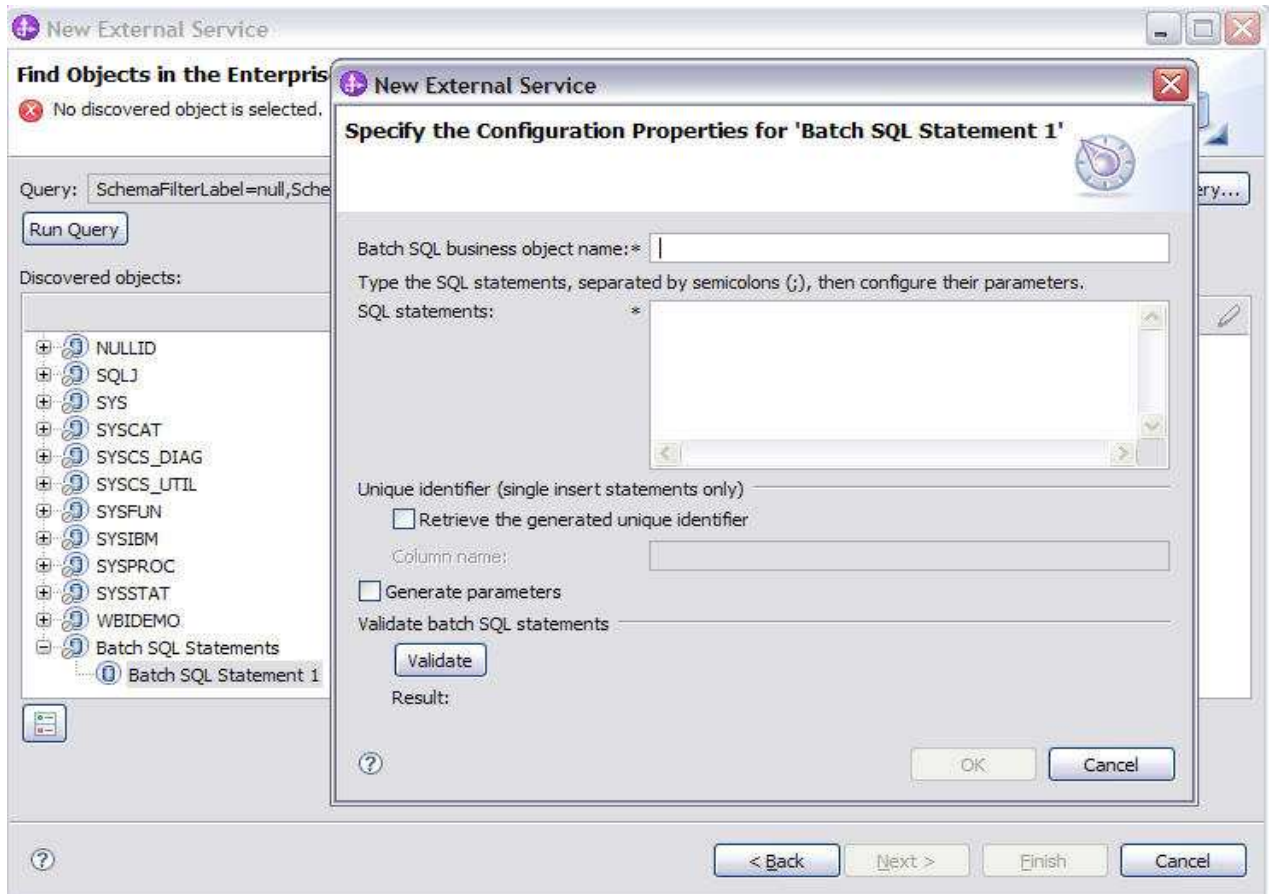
New External Service

Find Objects in the Enterpris

No discovered object is selected.

Query: SchemaFilterLabel=null,Sche

ery...

Run Query

Discovered objects:

NULLID
SQLJ
SYS
SYSCAT
SYSCS_DIAG
SYSCS_UTIL
SYSFUN
SYSIBM
SYSPROC
SYSSTAT
WBIDEMO
Batch SQL Statements
Batch SQL Statement 1

New External Service

Specify the Configuration Properties for 'Batch SQL Statement 1'

Batch SQL business object name:*

Type the SQL statements, separated by semicolons (;), then configure their parameters.

SQL statements: *

Unique identifier (single insert statements only)

Retrieve the generated unique identifier

Column name:

Generate parameters

Validate batch SQL statements

Validate

Result:

OK

Cancel

< Back

Next >

Finish

Cancel